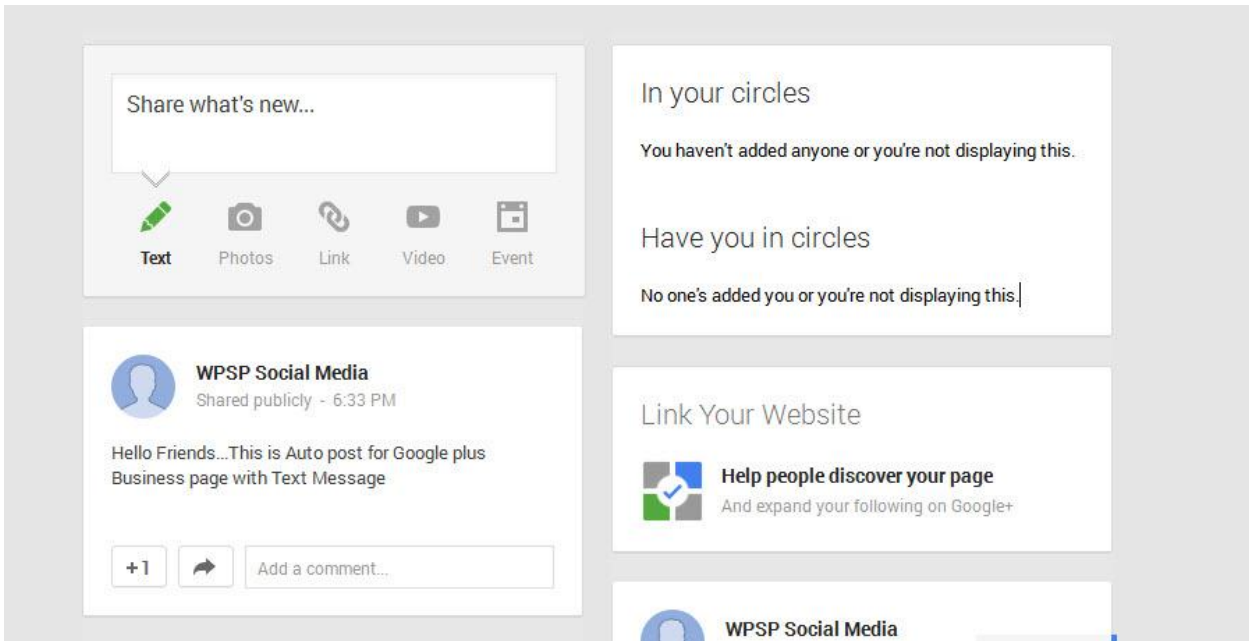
Share what's new...

Text Photos Link Video Event

WPSP Social Media
Shared publicly - 6:33 PM

Hello Friends...This is Auto post for Google plus Business page with Text Message

+1

Add a comment...

In your circles

You haven't added anyone or you're not displaying this.

Have you in circles

No one's added you or you're not displaying this.

Link Your Website

Help people discover your page
And expand your following on Google+

WPSP Social Media